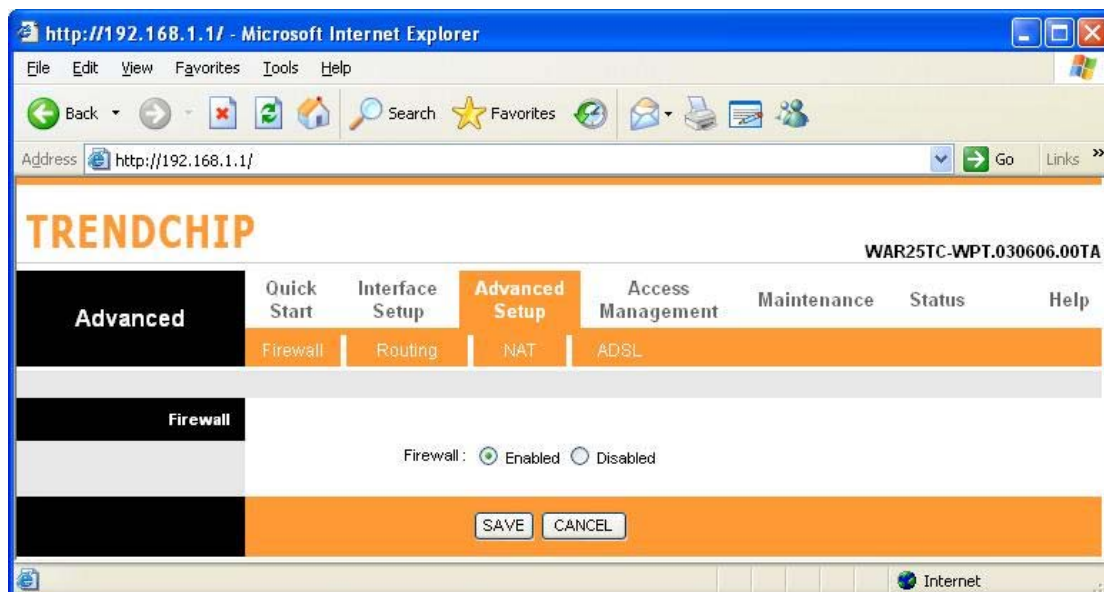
http://192.168.1.1/ - Microsoft Internet Explorer

File Edit View Favorites Tools Help

Back Search Favorites

Address http://192.168.1.1/ Go Links »

TRENDCHIP

WAR25TC-WPT.030606.00TA

Advanced

Quick Start | Interface Setup | Advanced Setup | Access Management | Maintenance | Status | Help

Firewall Routing NAT ADSL

Firewall

Firewall : Enabled Disabled

SAVE CANCEL

Internet